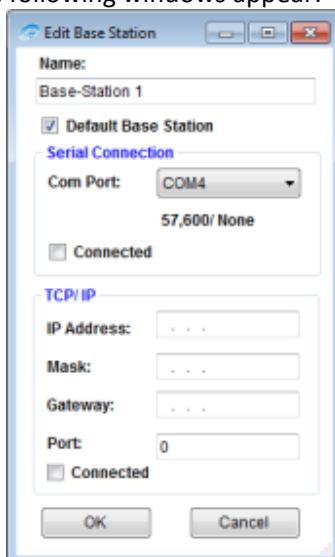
following windows appear:

Edit Base Station

Name:

Base-Station 1

Default Base Station

Serial Connection

Com Port: COM4

57,600/ None

Connected

TCP/ IP

IP Address: . . .

Mask: . . .

Gateway: . . .

Port: 0

Connected

OK Cancel